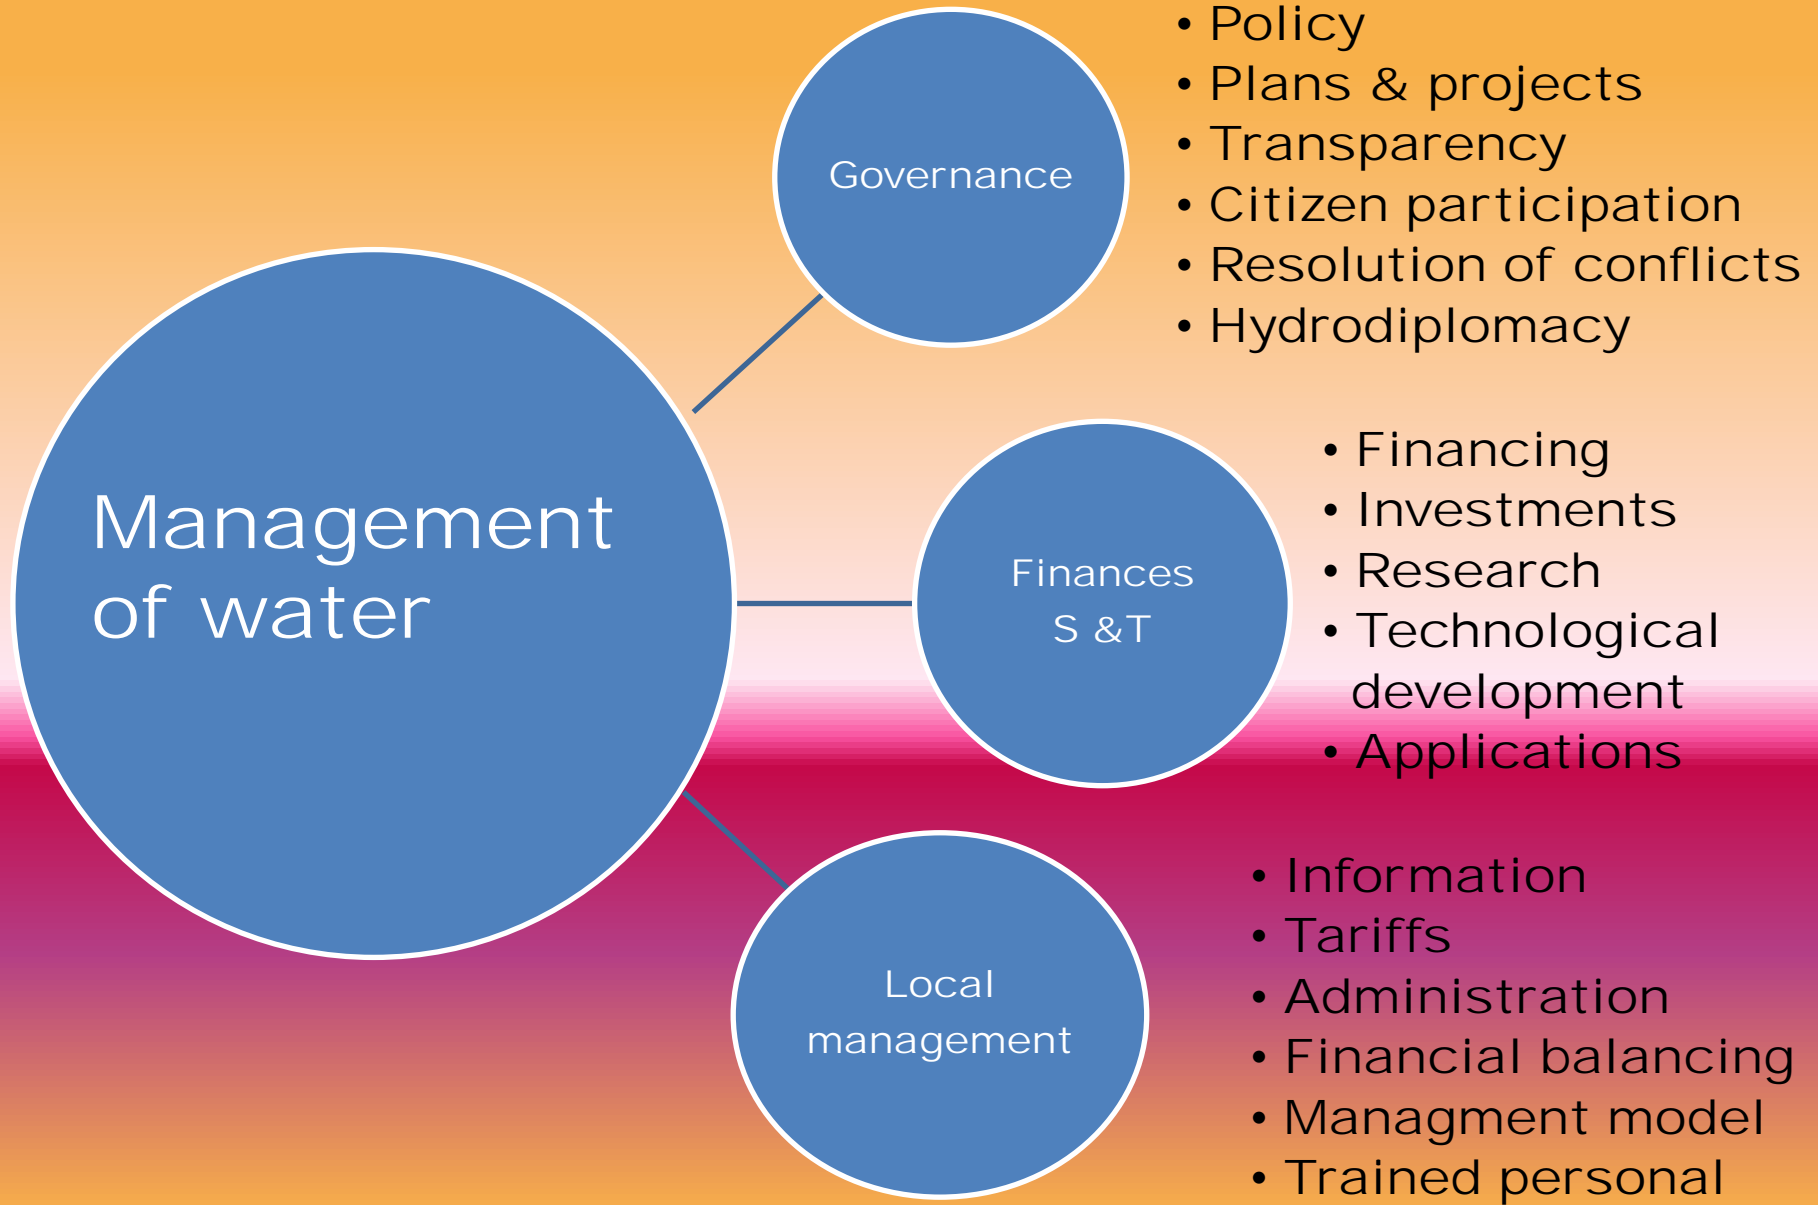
Management of water

Governance

• Policy
• Plans & projects
• Transparency
• Citizen participation
• Resolution of conflicts
• Hydrodiplomacy

Finances S &T

• Financing
• Investments
• Research
• Technological development
• Applications

Local management

• Information
• Tariffs
• Administration
• Financial balancing
• Managment model
• Trained personal